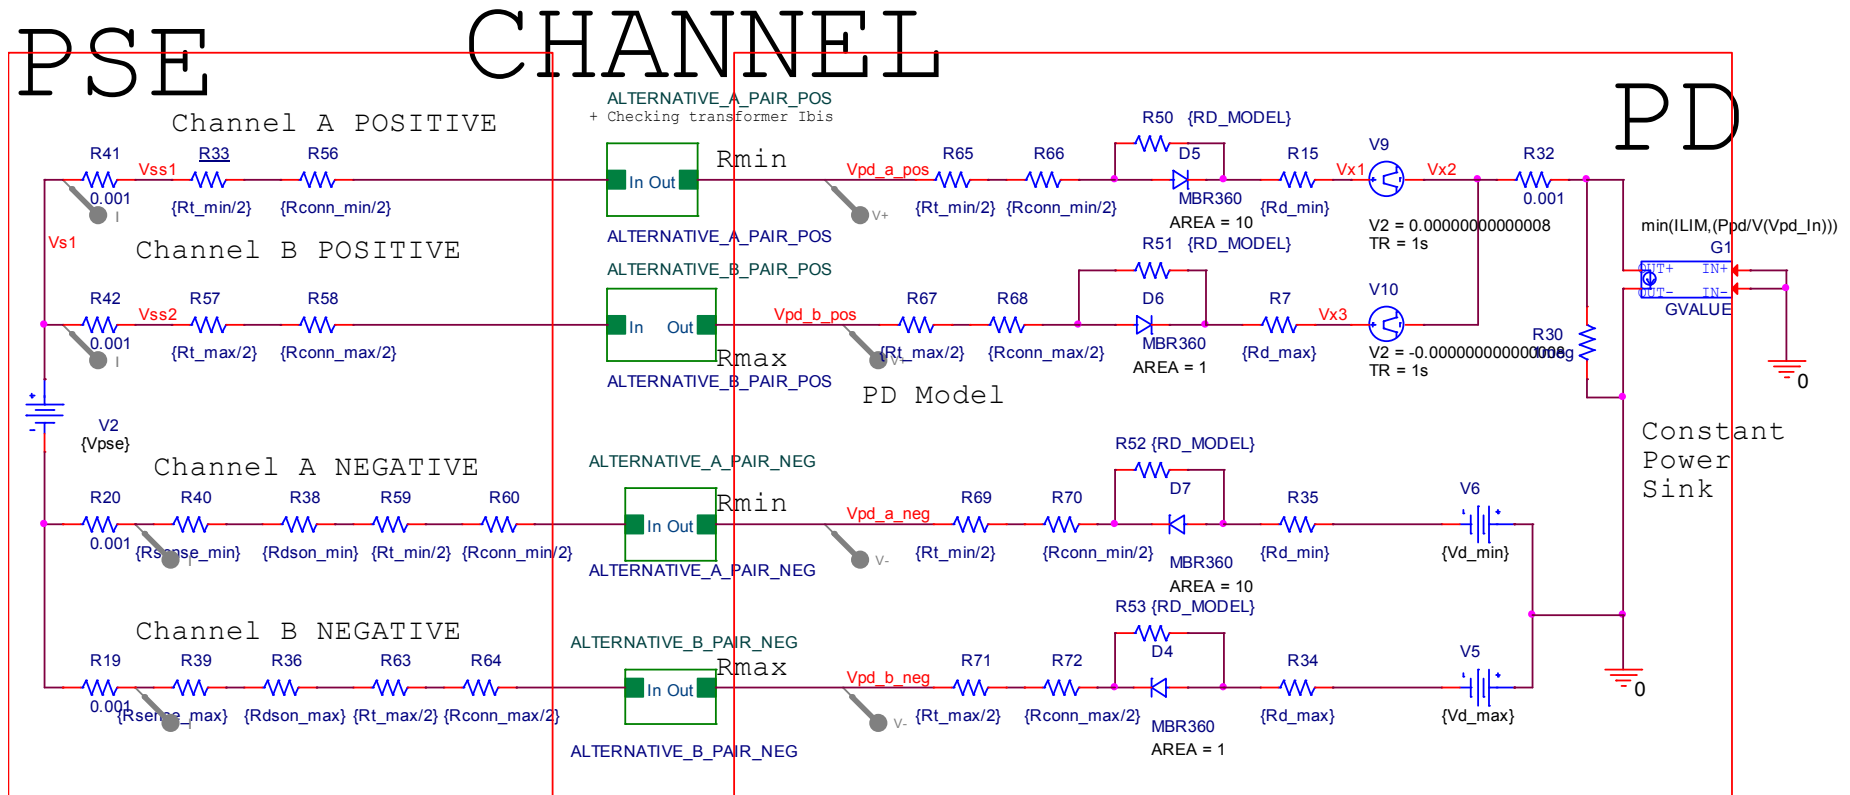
PSE

CHANNEL

PD

Channel A POSITIVE

ALTERNATIVE_A_PAIR_POS
+ Checking transformer Ibis

R41 Vss1 R33 R56
0.001 {Rt_min/2} {Rconn_min/2}

In Out
Rmin
ALTERNATIVE_A_PAIR_POS

Vpd_a_pos R65 R66
V+ {Rt_min/2} {Rconn_min/2}

R50 {RD_MODEL}
D5
MBR360
AREA = 10
R15
{Rd_min}
Vx1 V9 Vx2
V2 = 0.000000000000008
TR = 1s
R32
0.001

min(ILIM,(Ppd/V(Vpd_In)))
G1
OUT+ IN+
OUT- IN-
GVALUE

Vs1

Channel B POSITIVE

ALTERNATIVE_B_PAIR_POS

R42 Vss2 R57 R58
0.001 {Rt_max/2} {Rconn_max/2}

In Out
Rmax
ALTERNATIVE_B_PAIR_POS

Vpd_b_pos R67 R68
V+ {Rt_max/2} {Rconn_max/2}

R51 {RD_MODEL}
D6
MBR360
AREA = 1
R7
{Rd_max}
Vx3
V10
V2 = -0.000000000000008
TR = 1s
R30
Rbig

0

PD Model

V2
{Vpse}

Constant
Power
Sink

Channel A NEGATIVE

ALTERNATIVE_A_PAIR_NEG

R20 R40 R38 R59 R60
0.001 {Rsense_min} {Rdson_min} {Rt_min/2} {Rconn_min/2}

In Out
Rmin
ALTERNATIVE_A_PAIR_NEG

Vpd_a_neg R69 R70
V- {Rt_min/2} {Rconn_min/2}

R52 {RD_MODEL}
D7
MBR360
AREA = 10
R35
{Rd_min}
V6
{Vd_min}

Channel B NEGATIVE

ALTERNATIVE_B_PAIR_NEG

R19 R39 R36 R63 R64
0.001 {Rsense_max} {Rdson_max} {Rt_max/2} {Rconn_max/2}

In Out
Rmax
ALTERNATIVE_B_PAIR_NEG

Vpd_b_neg R71 R72
V- {Rt_max/2} {Rconn_max/2}

R53 {RD_MODEL}
D4
MBR360
AREA = 1
R34
{Rd_max}
V5
{Vd_max}

0